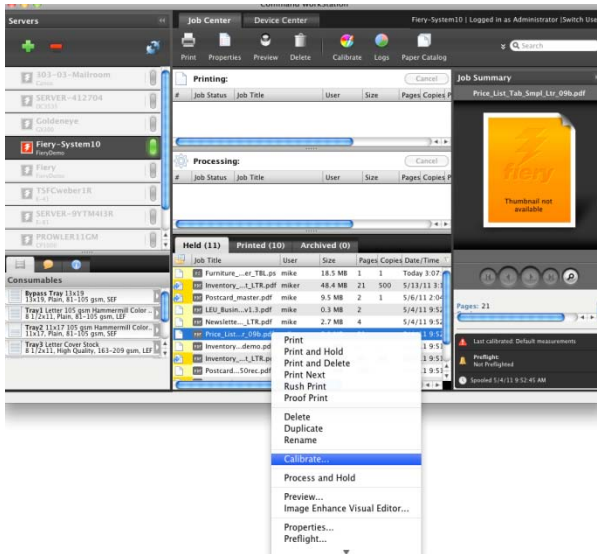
Command WorkStation

Servers

Job Center | Device Center

Fiery-System10 | Logged in as Administrator |Switch Use

Print Properties Preview Delete Calibrate Logs Paper Catalog

Search

303-03-Mailroom
SERVER-412704
Goldeneye
Fiery-System10
FieryDemo
Fiery
TSFCweber1R
SERVER-9YTM4I3R
PROWLER11GM

Consumables

Bypass Tray 13x19
13x19, Plain, 81-105 gsm, SEF
Tray1 Letter 105 gsm Hammermill Color ..
8 1/2x11, Plain, 81-105 gsm, LEF
Tray2 11x17 105 gsm Hammermill Color ..
11x17, Plain, 81-105 gsm, SEF
Tray3 Letter Cover Stock
8 1/2x11, High Quality, 163-209 gum, LEF

Printing:
Cancel

| # | Job Status | Job Title | User | Size | Pages | Copies |
|---|---|---|---|---|---|---|

Processing:
Cancel

| # | Job Status | Job Title | User | Size | Pages | Copies |
|---|---|---|---|---|---|---|

Held (11) | Printed (10) | Archived (0)

| Job Title | User | Size | Pages | Copies | Date/Time |
|---|---|---|---|---|---|
| Furniture_...er_TBL.ps | mike | 18.5 MB | 1 | 1 | Today 3:07 |
| Inventory_...t_LTR.pdf | miker | 48.4 MB | 21 | 500 | 5/13/11 3:3 |
| Postcard_master.pdf | mike | 9.5 MB | 2 | 1 | 5/6/11 2:0 |
| LEU_Busin...v1.3.pdf | mike | 0.3 MB | 2 | | 5/4/11 9:5 |
| Newslette...LTR.pdf | mike | 2.7 MB | 4 | | 5/4/11 9:5 |
| Price_List...r_09b.pdf | | | | | 5/4/11 9:5 |
| Inventory...demo.pdf | | | | | 5/4/11 9:5 |
| Inventory_...t_LTR.pd | | | | | 5/4/11 9:5 |
| Postcard...50rec.pdf | | | | | 5/4/11 9:5 |

Print
Print and Hold
Print and Delete
Print Next
Rush Print
Proof Print
Delete
Duplicate
Rename
Calibrate...
Process and Hold
Preview...
Image Enhance Visual Editor...
Properties...
Preflight...

Job Summary
Price_List_Tab_Smpl_Ltr_09b.pdf
fiery
Thumbnail not available
Pages: 21
Last calibrated: Default measurements
Preflight:
Not Preflighted
Spooled 5/4/11 9:52:45 AM